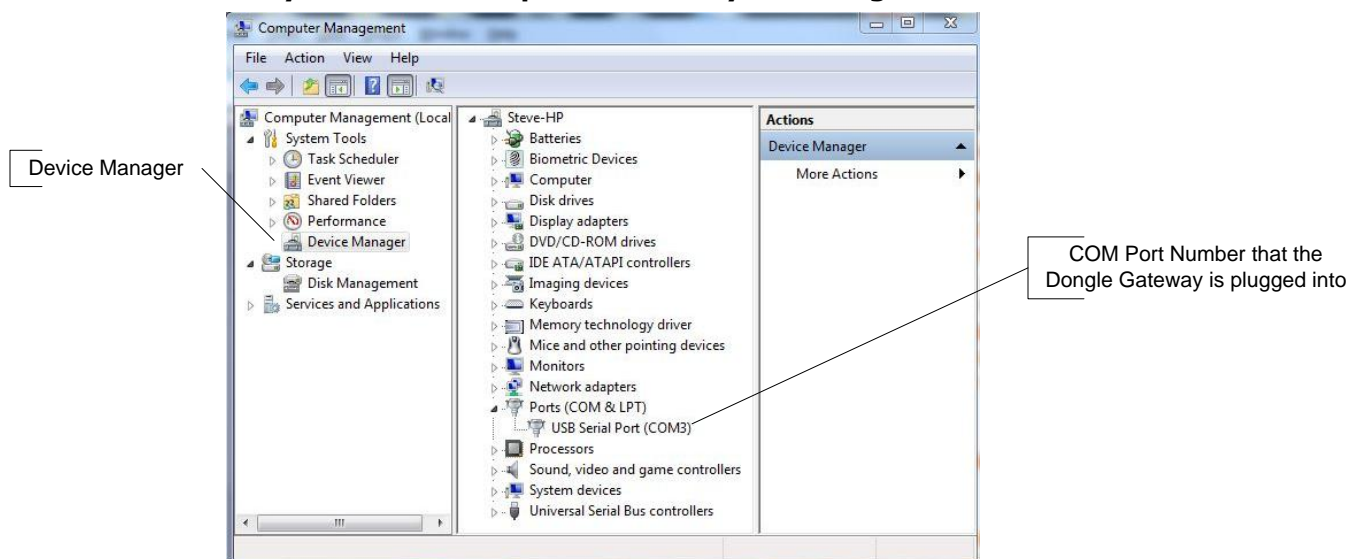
Computer Management

File Action View Help

Computer Management (Local
System Tools
Task Scheduler
Event Viewer
Shared Folders
Performance
Device Manager
Storage
Disk Management
Services and Applications

Steve-HP
Batteries
Biometric Devices
Computer
Disk drives
Display adapters
DVD/CD-ROM drives
IDE ATA/ATAPI controllers
Imaging devices
Keyboards
Memory technology driver
Mice and other pointing devices
Monitors
Network adapters
Ports (COM & LPT)
USB Serial Port (COM3)
Processors
Sound, video and game controllers
System devices
Universal Serial Bus controllers

Actions
Device Manager
More Actions

Device Manager

COM Port Number that the Dongle Gateway is plugged into